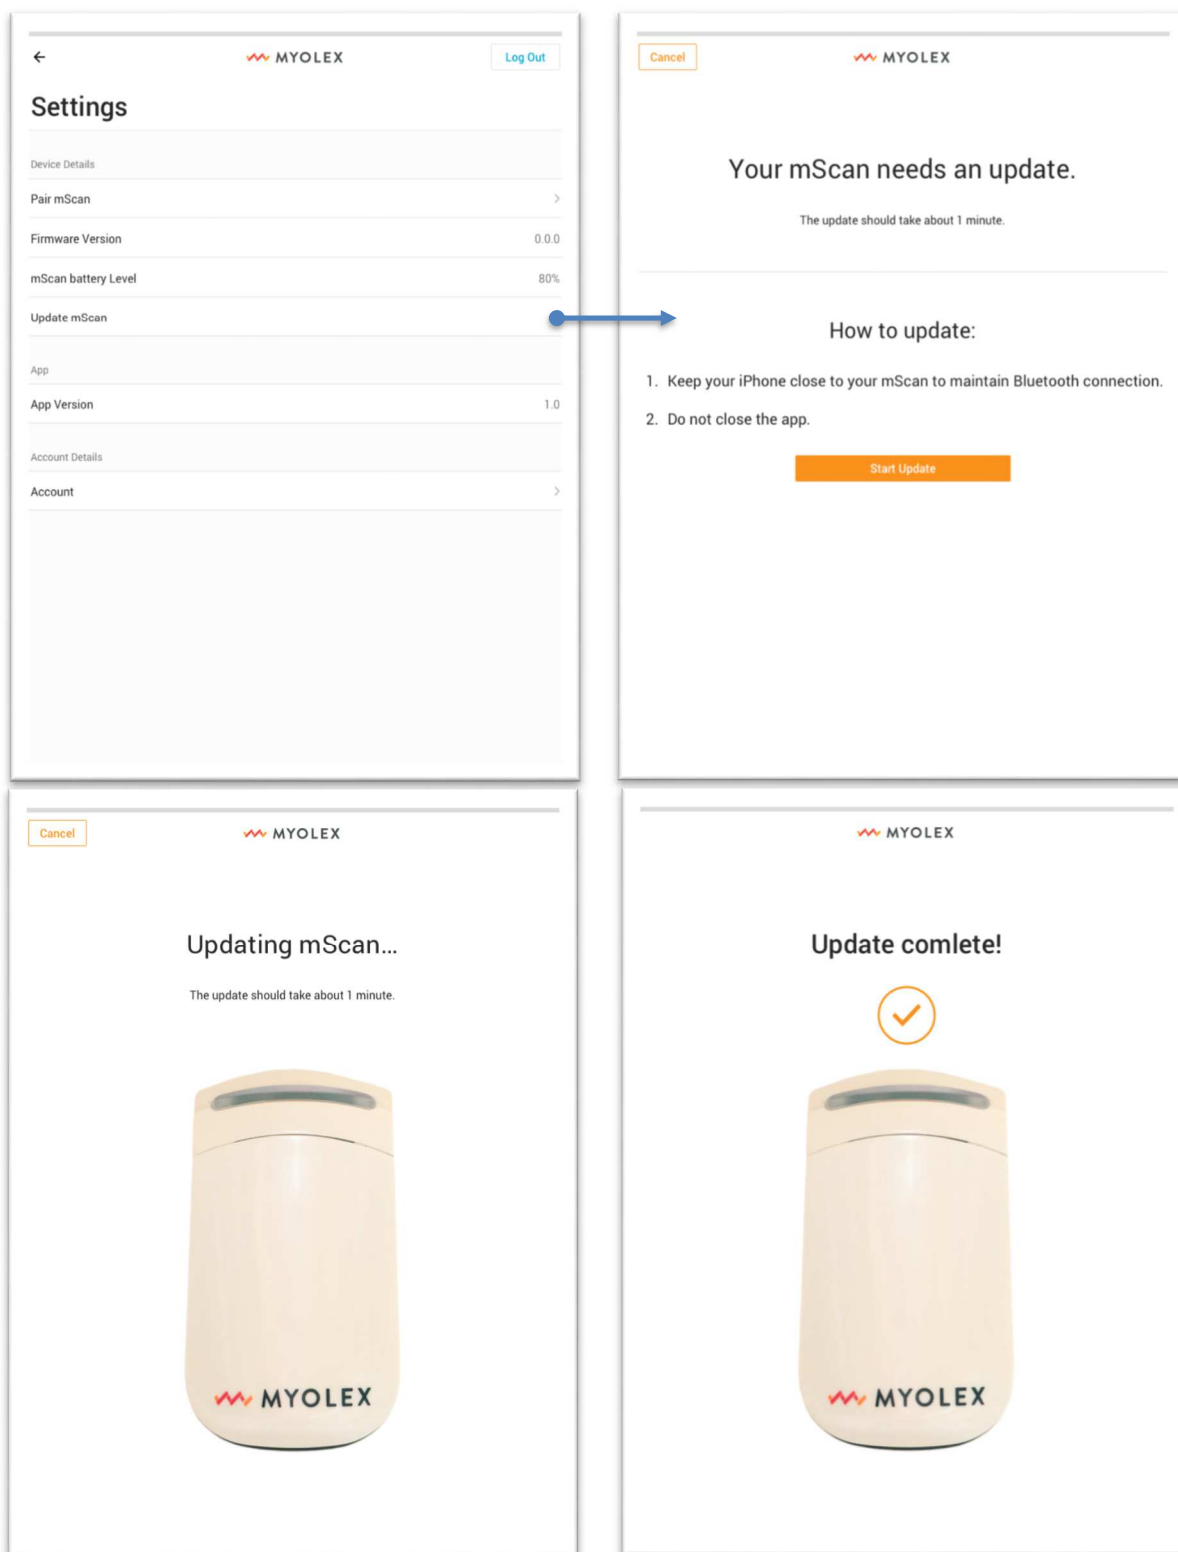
MYOLEX

Log Out

Settings

Device Details

Pair mScan

Firmware Version 0.0.0

mScan battery Level 80%

Update mScan

App

App Version 1.0

Account Details

Account

Cancel

MYOLEX

Your mScan needs an update.

The update should take about 1 minute.

How to update:

1. Keep your iPhone close to your mScan to maintain Bluetooth connection.

2. Do not close the app.

Start Update

Cancel

MYOLEX

Updating mScan...

The update should take about 1 minute.

MYOLEX

MYOLEX

Update comlete!

MYOLEX